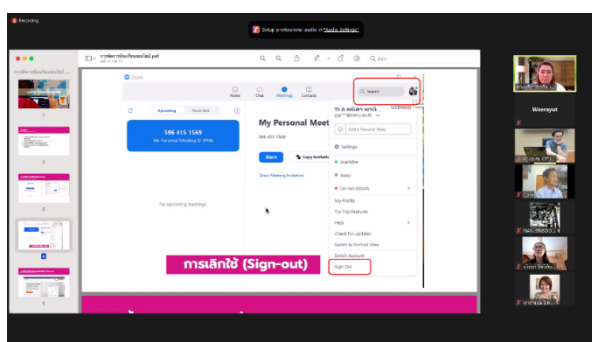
Recording

Setup professional audio in "Audio Settings"

Zoom

Home Chat Meetings Contacts

Search

Upcoming Recorded

596 415 1569

My Personal Meeting ID (PMI)

My Personal Meet

596 415 1569

Start

Copy Invitation

Show Meeting Invitation

No upcoming meetings

Add a Personal Note

Settings

Available

Away

Do not disturb

My Profile

Try Top Features

Help

Check for Updates

Switch to Portrait View

Switch Account

Sign Out

การเลิกใช้ (Sign-out)

Weerayut